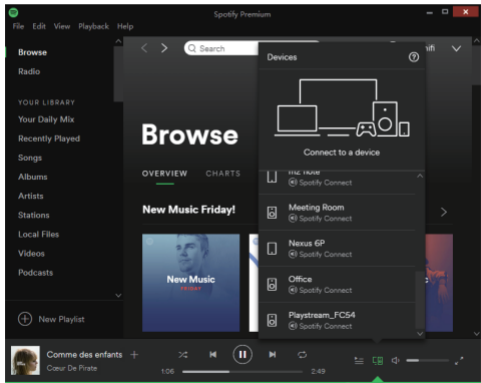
File Edit View Playback Help

Spotify Premium

Browse

Radio

YOUR LIBRARY

Your Daily Mix

Recently Played

Songs

Albums

Artists

Stations

Local Files

Videos

Podcasts

New Playlist

Search

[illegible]ifi

Browse

OVERVIEW CHARTS

New Music Friday!

New Music

Devices

Connect to a device

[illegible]

Meeting Room
Spotify Connect

Nexus 6P
Spotify Connect

Office
Spotify Connect

Playstream_FC54
Spotify Connect

Comme des enfants
Cœur De Pirate

1:06

2:49